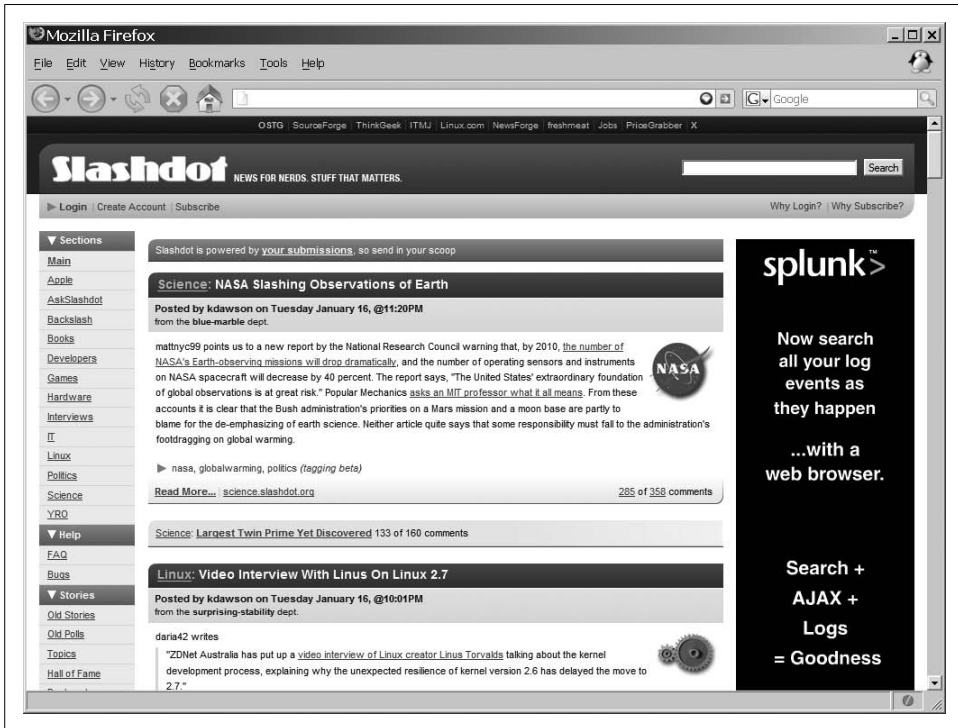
Mozilla Firefox

File Edit View History Bookmarks Tools Help

Google

OSTG | SourceForge | ThinkGeek | ITMJ | Linux.com | NewsForge | freshmeat | Jobs | PriceGrabber | X

Slashdot NEWS FOR NERDS. STUFF THAT MATTERS.

Search

Login | Create Account | Subscribe

Why Login? | Why Subscribe?

▼ Sections
Main
Apple
AskSlashdot
Backslash
Books
Developers
Games
Hardware
Interviews
IT
Linux
Politics
Science
YRO
▼ Help
FAQ
Bugs
▼ Stories
Old Stories
Old Polls
Topics
Hall of Fame

Slashdot is powered by your submissions, so send in your scoop

Science: NASA Slashing Observations of Earth

Posted by kdawson on Tuesday January 16, @11:20PM
from the blue-marble dept.

mattnyc99 points us to a new report by the National Research Council warning that, by 2010, the number of NASA's Earth-observing missions will drop dramatically, and the number of operating sensors and instruments on NASA spacecraft will decrease by 40 percent. The report says, "The United States' extraordinary foundation of global observations is at great risk." Popular Mechanics asks an MIT professor what it all means. From these accounts it is clear that the Bush administration's priorities on a Mars mission and a moon base are partly to blame for the de-emphasizing of earth science. Neither article quite says that some responsibility must fall to the administration's footdragging on global warming.

NASA

nasa, globalwarming, politics (tagging beta)

Read More... | science.slashdot.org

285 of 358 comments

Science: Largest Twin Prime Yet Discovered 133 of 160 comments

Linux: Video Interview With Linus On Linux 2.7

Posted by kdawson on Tuesday January 16, @10:01PM
from the surprising-stability dept.

daria42 writes

"ZDNet Australia has put up a video interview of Linux creator Linus Torvalds talking about the kernel development process, explaining why the unexpected resilience of kernel version 2.6 has delayed the move to 2.7."

splunk>

Now search all your log events as they happen

...with a web browser.

Search + AJAX + Logs = Goodness